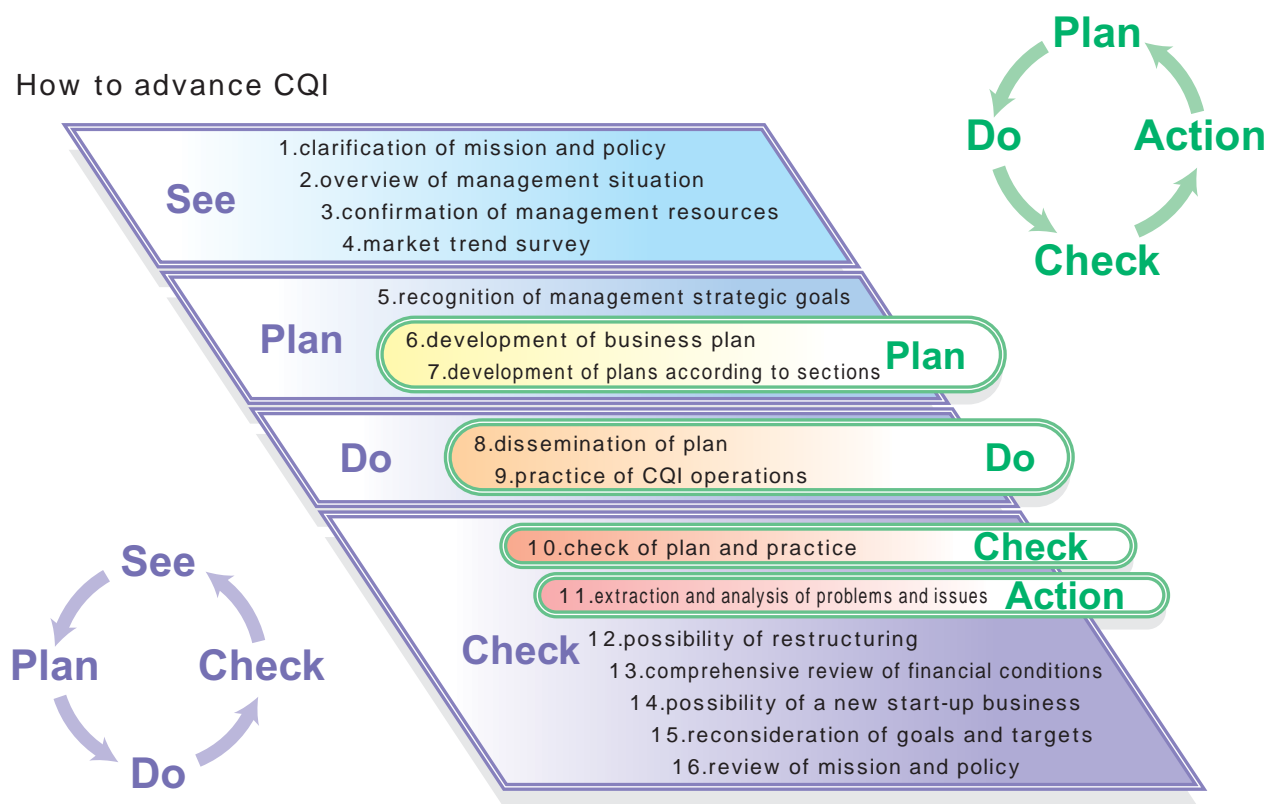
How to advance CQI

Plan
Do
Action
Check

See
1.clarification of mission and policy
2.overview of management situation
3.confirmation of management resources
4.market trend survey

Plan
5.recognition of management strategic goals
6.development of business plan
7.development of plans according to sections
Plan

Do
8.dissemination of plan
9.practice of CQI operations
Do

10.check of plan and practice
Check
11.extraction and analysis of problems and issues
Action

Check
12.possibility of restructuring
13.comprehensive review of financial conditions
14.possibility of a new start-up business
15.reconsideration of goals and targets
16.review of mission and policy

See
Plan
Check
Do